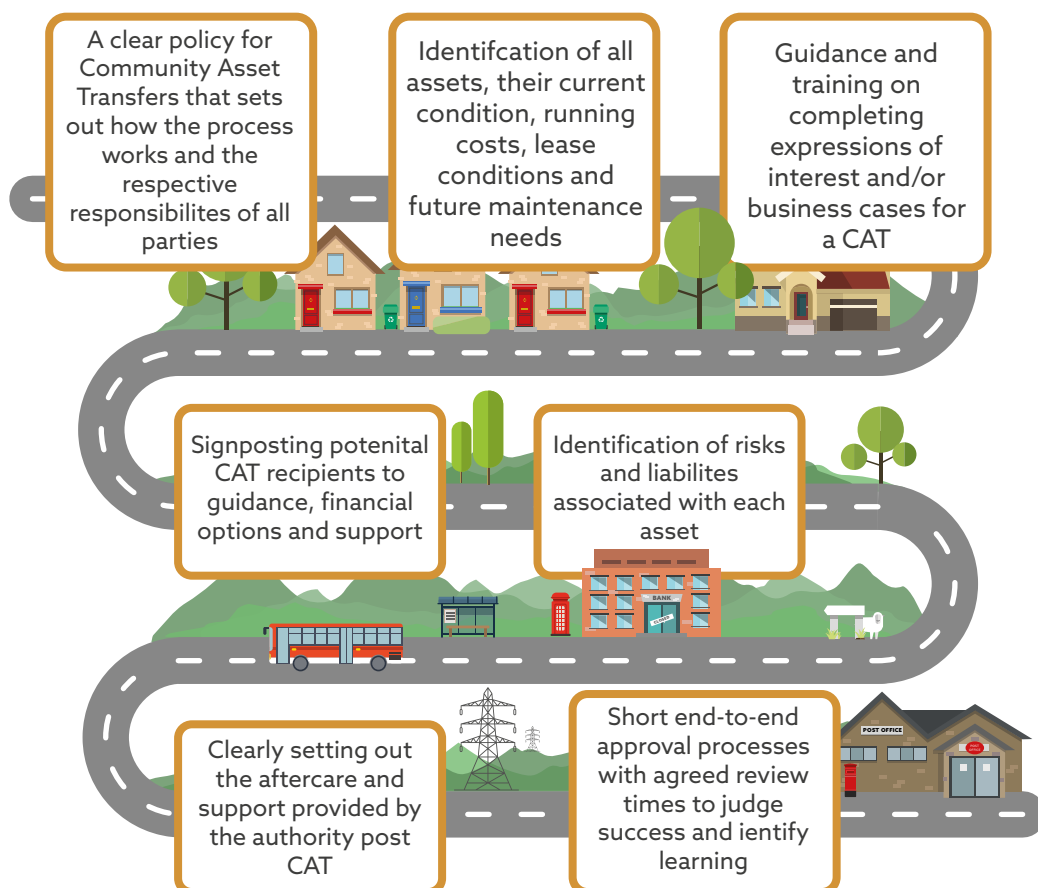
A clear policy for Community Asset Transfers that sets out how the process works and the respective responsibilites of all parties

Identifcation of all assets, their current condition, running costs, lease conditions and future maintenance needs

Guidance and training on completing expressions of interest and/or business cases for a CAT

Signposting potenital CAT recipients to guidance, financial options and support

Identification of risks and liabilites associated with each asset

BANK

CLOSED

POST OFFICE

Clearly setting out the aftercare and support provided by the authority post CAT

Short end-to-end approval processes with agreed review times to judge success and ientify learning